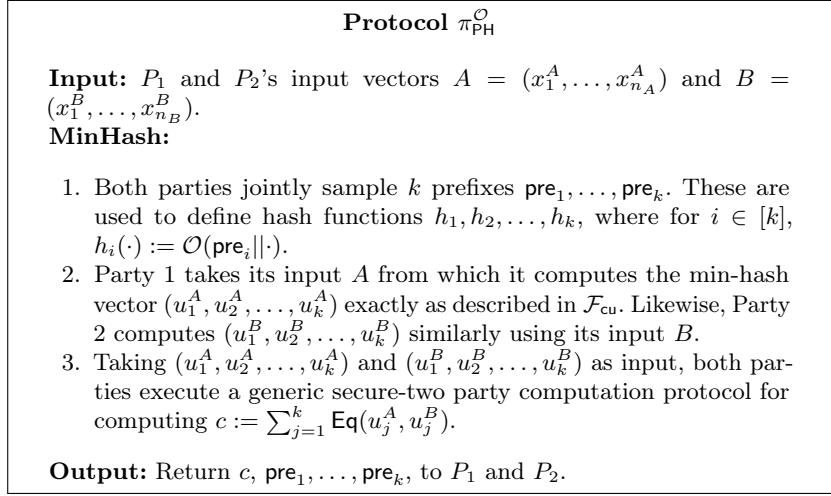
**Protocol** $\pi_{\mathsf{PH}}^{\mathcal{O}}$

**Input:** $P_1$ and $P_2$'s input vectors $A = (x_1^A, \ldots, x_{n_A}^A)$ and $B = (x_1^B, \ldots, x_{n_B}^B)$.
**MinHash:**

1. Both parties jointly sample $k$ prefixes $\mathsf{pre}_1, \ldots, \mathsf{pre}_k$. These are used to define hash functions $h_1, h_2, \ldots, h_k$, where for $i \in [k]$, $h_i(\cdot) := \mathcal{O}(\mathsf{pre}_i || \cdot)$.
2. Party 1 takes its input $A$ from which it computes the min-hash vector $(u_1^A, u_2^A, \ldots, u_k^A)$ exactly as described in $\mathcal{F}_{\mathsf{cu}}$. Likewise, Party 2 computes $(u_1^B, u_2^B, \ldots, u_k^B)$ similarly using its input $B$.
3. Taking $(u_1^A, u_2^A, \ldots, u_k^A)$ and $(u_1^B, u_2^B, \ldots, u_k^B)$ as input, both parties execute a generic secure-two party computation protocol for computing $c := \sum_{j=1}^{k} \mathsf{Eq}(u_j^A, u_j^B)$.

**Output:** Return $c$, $\mathsf{pre}_1, \ldots, \mathsf{pre}_k$, to $P_1$ and $P_2$.